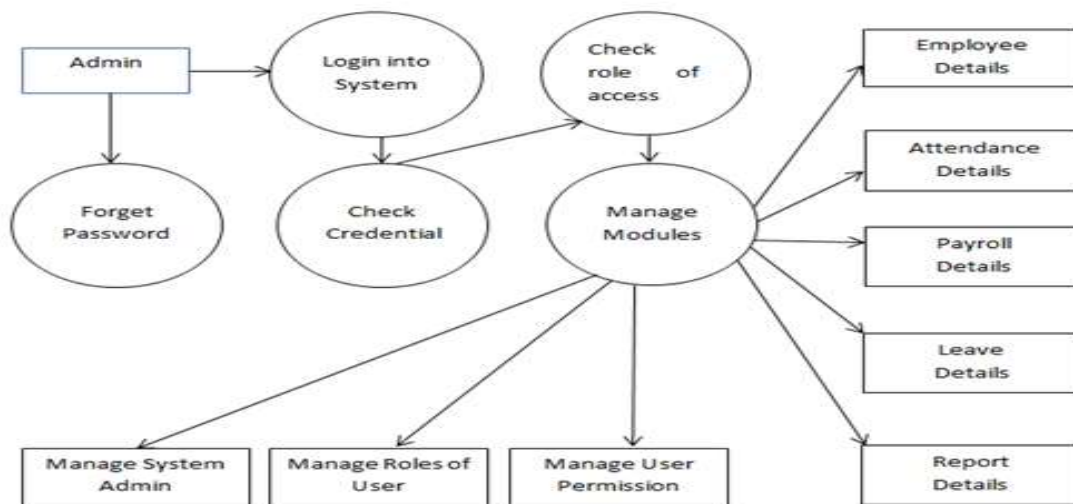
Admin

Login into System

Check role of access

Employee Details

Forget Password

Check Credential

Manage Modules

Attendance Details

Payroll Details

Leave Details

Manage System Admin

Manage Roles of User

Manage User Permission

Report Details